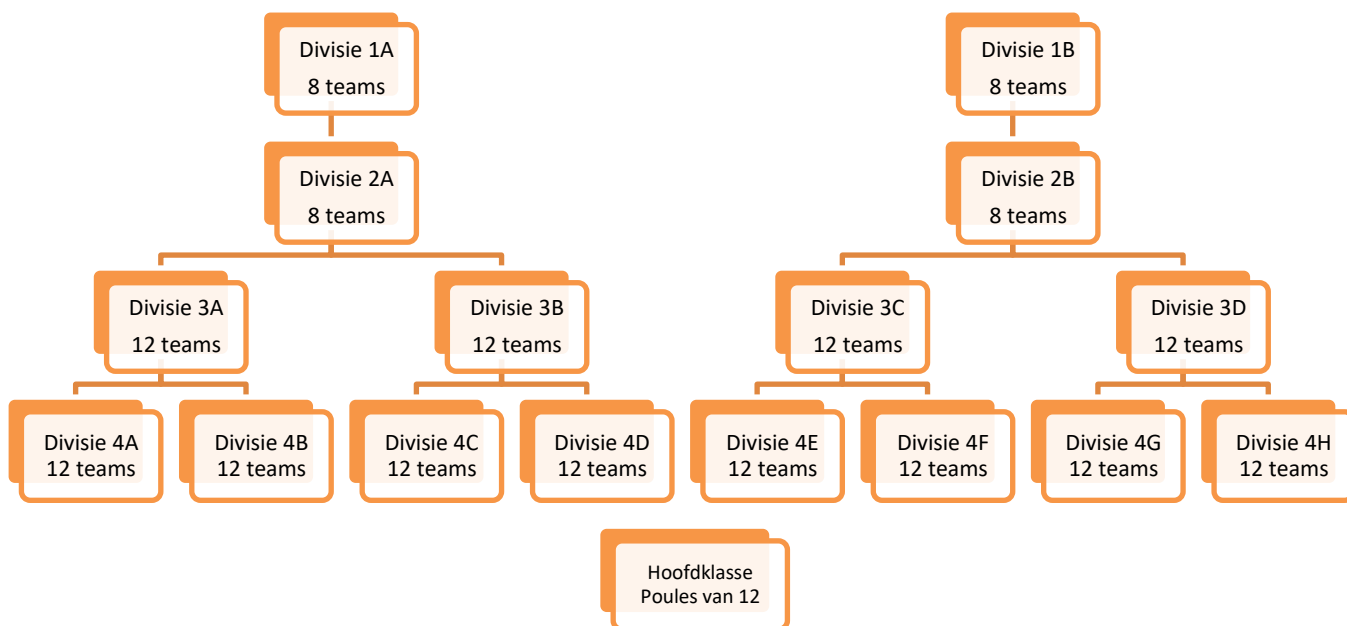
Divisie 1A
8 teams

Divisie 2A
8 teams

Divisie 3A
12 teams

Divisie 3B
12 teams

Divisie 4A
12 teams

Divisie 4B
12 teams

Divisie 4C
12 teams

Divisie 4D
12 teams

Divisie 1B
8 teams

Divisie 2B
8 teams

Divisie 3C
12 teams

Divisie 3D
12 teams

Divisie 4E
12 teams

Divisie 4F
12 teams

Divisie 4G
12 teams

Divisie 4H
12 teams

Hoofdklasse
Poules van 12